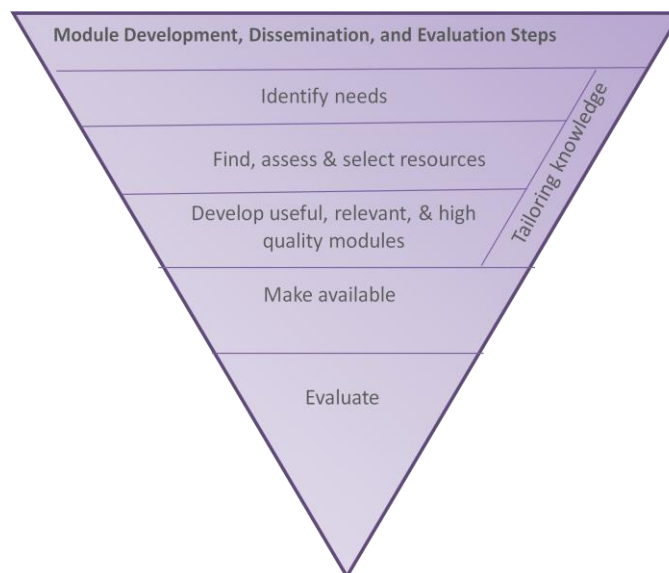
Module Development, Dissemination, and Evaluation Steps

Identify needs

Find, assess & select resources

Develop useful, relevant, & high quality modules

Tailoring knowledge

Make available

Evaluate